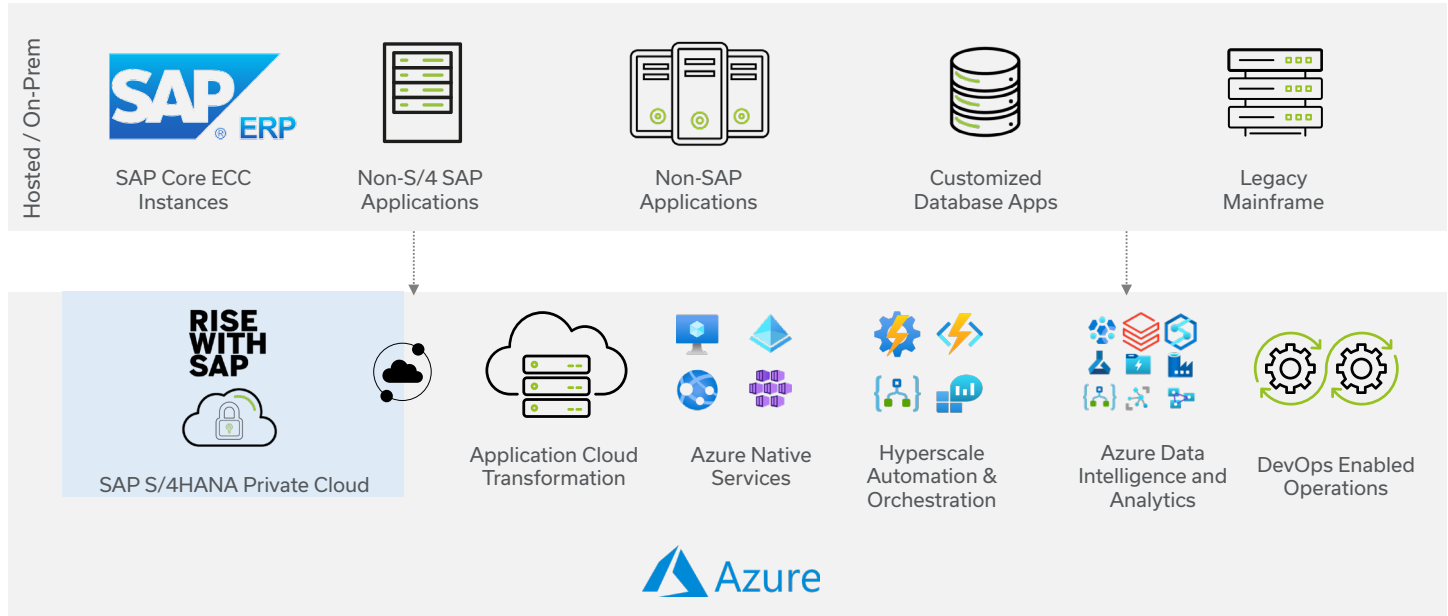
Hosted / On-Prem

SAP ® ERP

SAP Core ECC Instances

Non-S/4 SAP Applications

Non-SAP Applications

Customized Database Apps

Legacy Mainframe

RISE WITH SAP

SAP S/4HANA Private Cloud

Application Cloud Transformation

Azure Native Services

Hyperscale Automation & Orchestration

Azure Data Intelligence and Analytics

DevOps Enabled Operations

Azure